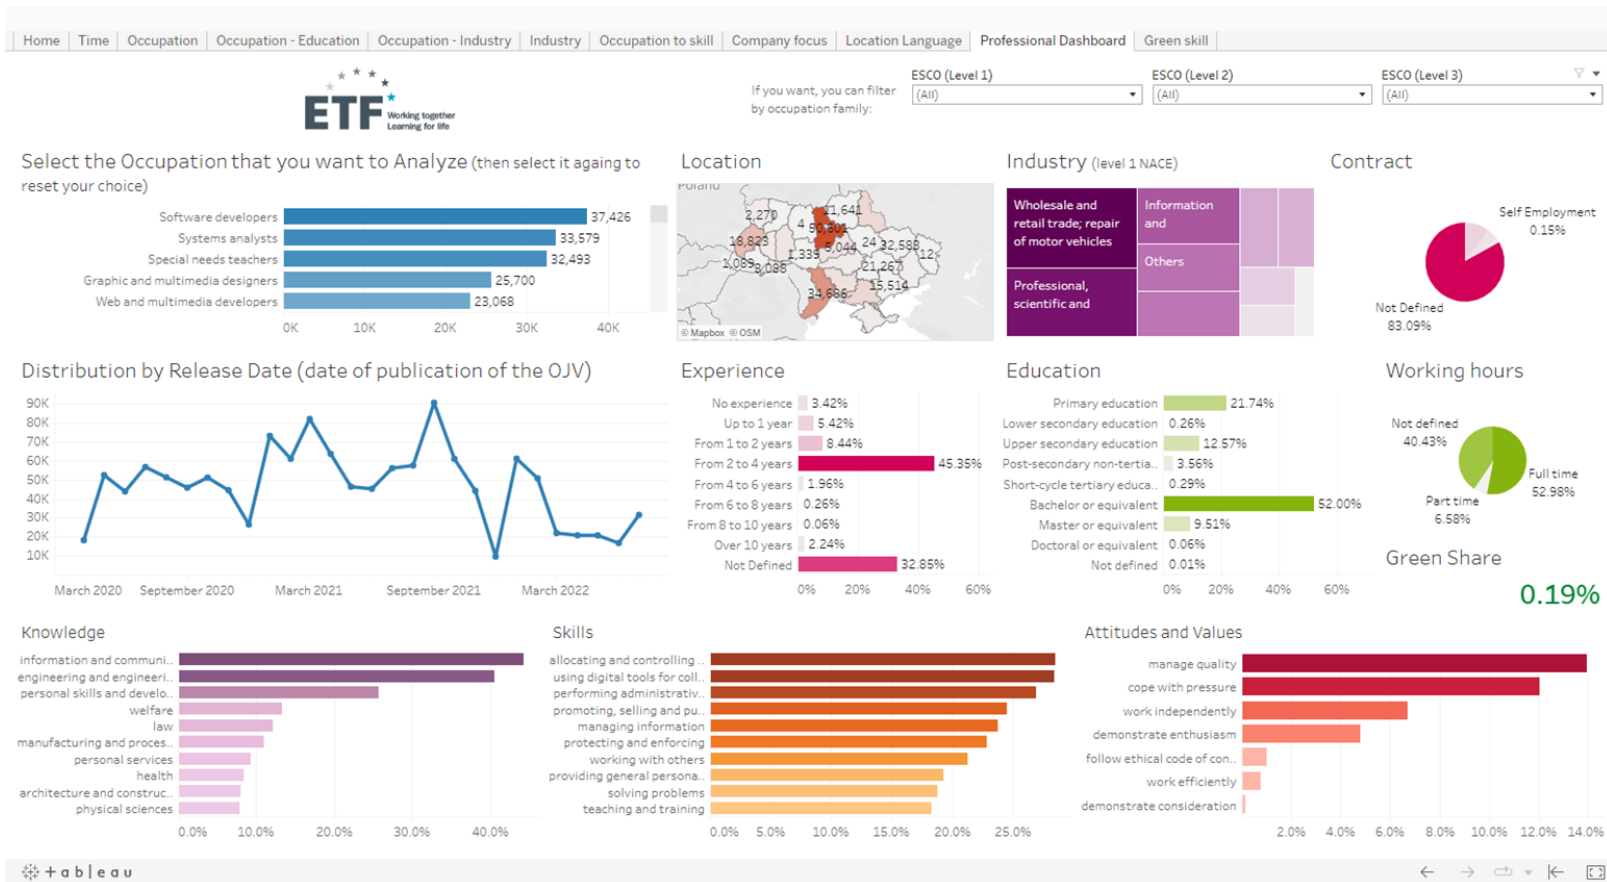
Home | Time | Occupation | Occupation - Education | Occupation - Industry | Industry | Occupation to skill | Company focus | Location Language | Professional Dashboard | Green skill

ETF Working together Learning for life

If you want, you can filter by occupation family:

ESCO (Level 1) (All)
ESCO (Level 2) (All)
ESCO (Level 3) (All)

Select the Occupation that you want to Analyze (then select it againg to reset your choice)

Software developers 37,426
Systems analysts 33,579
Special needs teachers 32,493
Graphic and multimedia designers 25,700
Web and multimedia developers 23,068

0K 10K 20K 30K 40K

Location

Poland
2,270 11,641 4 50,304 18,823 5,044 24 32,583 1,339 12 1,089 9,088 21,267 15,514 34,686

© Mapbox © OSM

Industry (level 1 NACE)

Wholesale and retail trade; repair of motor vehicles
Information and
Others
Professional, scientific and

Contract

Self Employment 0.15%
Not Defined 83.09%

Distribution by Release Date (date of publication of the OJV)

90K 80K 70K 60K 50K 40K 30K 20K 10K
March 2020 September 2020 March 2021 September 2021 March 2022

Experience

No experience 3.42%
Up to 1 year 5.42%
From 1 to 2 years 8.44%
From 2 to 4 years 45.35%
From 4 to 6 years 1.96%
From 6 to 8 years 0.26%
From 8 to 10 years 0.06%
Over 10 years 2.24%
Not Defined 32.85%

0% 20% 40% 60%

Education

Primary education 21.74%
Lower secondary education 0.26%
Upper secondary education 12.57%
Post-secondary non-tertia.. 3.56%
Short-cycle tertiary educa.. 0.29%
Bachelor or equivalent 52.00%
Master or equivalent 9.51%
Doctoral or equivalent 0.06%
Not defined 0.01%

0% 20% 40% 60%

Working hours

Not defined 40.43%
Full time 52.98%
Part time 6.58%

Green Share

0.19%

Knowledge

information and communi..
engineering and engineeri..
personal skills and develo..
welfare
law
manufacturing and proces..
personal services
health
architecture and construc..
physical sciences

0.0% 10.0% 20.0% 30.0% 40.0%

Skills

allocating and controlling ..
using digital tools for coll..
performing administrativ..
promoting, selling and pu..
managing information
protecting and enforcing
working with others
providing general persona..
solving problems
teaching and training

0.0% 5.0% 10.0% 15.0% 20.0% 25.0%

Attitudes and Values

manage quality
cope with pressure
work independently
demonstrate enthusiasm
follow ethical code of con..
work efficiently
demonstrate consideration

2.0% 4.0% 6.0% 8.0% 10.0% 12.0% 14.0%

+ a b | e a u